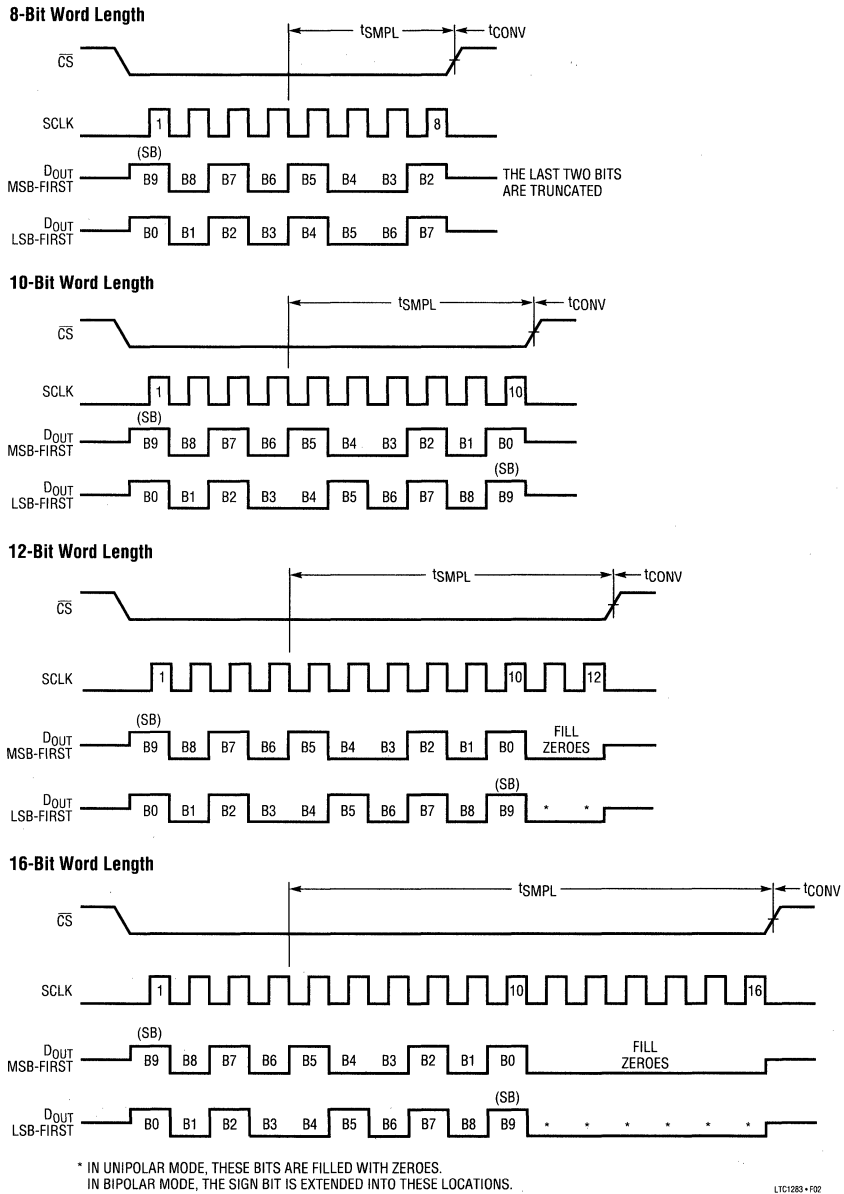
8-Bit Word Length

$t_{SMPL}$ $t_{CONV}$

$\overline{CS}$

SCLK 1 8

$D_{OUT}$ MSB-FIRST (SB) B9 B8 B7 B6 B5 B4 B3 B2 THE LAST TWO BITS ARE TRUNCATED

$D_{OUT}$ LSB-FIRST B0 B1 B2 B3 B4 B5 B6 B7

10-Bit Word Length

$t_{SMPL}$ $t_{CONV}$

$\overline{CS}$

SCLK 1 10

$D_{OUT}$ MSB-FIRST (SB) B9 B8 B7 B6 B5 B4 B3 B2 B1 B0

$D_{OUT}$ LSB-FIRST B0 B1 B2 B3 B4 B5 B6 B7 B8 (SB) B9

12-Bit Word Length

$t_{SMPL}$ $t_{CONV}$

$\overline{CS}$

SCLK 1 10 12

$D_{OUT}$ MSB-FIRST (SB) B9 B8 B7 B6 B5 B4 B3 B2 B1 B0 FILL ZEROES

$D_{OUT}$ LSB-FIRST B0 B1 B2 B3 B4 B5 B6 B7 B8 (SB) B9 * *

16-Bit Word Length

$t_{SMPL}$ $t_{CONV}$

$\overline{CS}$

SCLK 1 10 16

$D_{OUT}$ MSB-FIRST (SB) B9 B8 B7 B6 B5 B4 B3 B2 B1 B0 FILL ZEROES

$D_{OUT}$ LSB-FIRST B0 B1 B2 B3 B4 B5 B6 B7 B8 (SB) B9 * * * * * *

* IN UNIPOLAR MODE, THESE BITS ARE FILLED WITH ZEROES.
IN BIPOLAR MODE, THE SIGN BIT IS EXTENDED INTO THESE LOCATIONS.

LTC1283 • F02